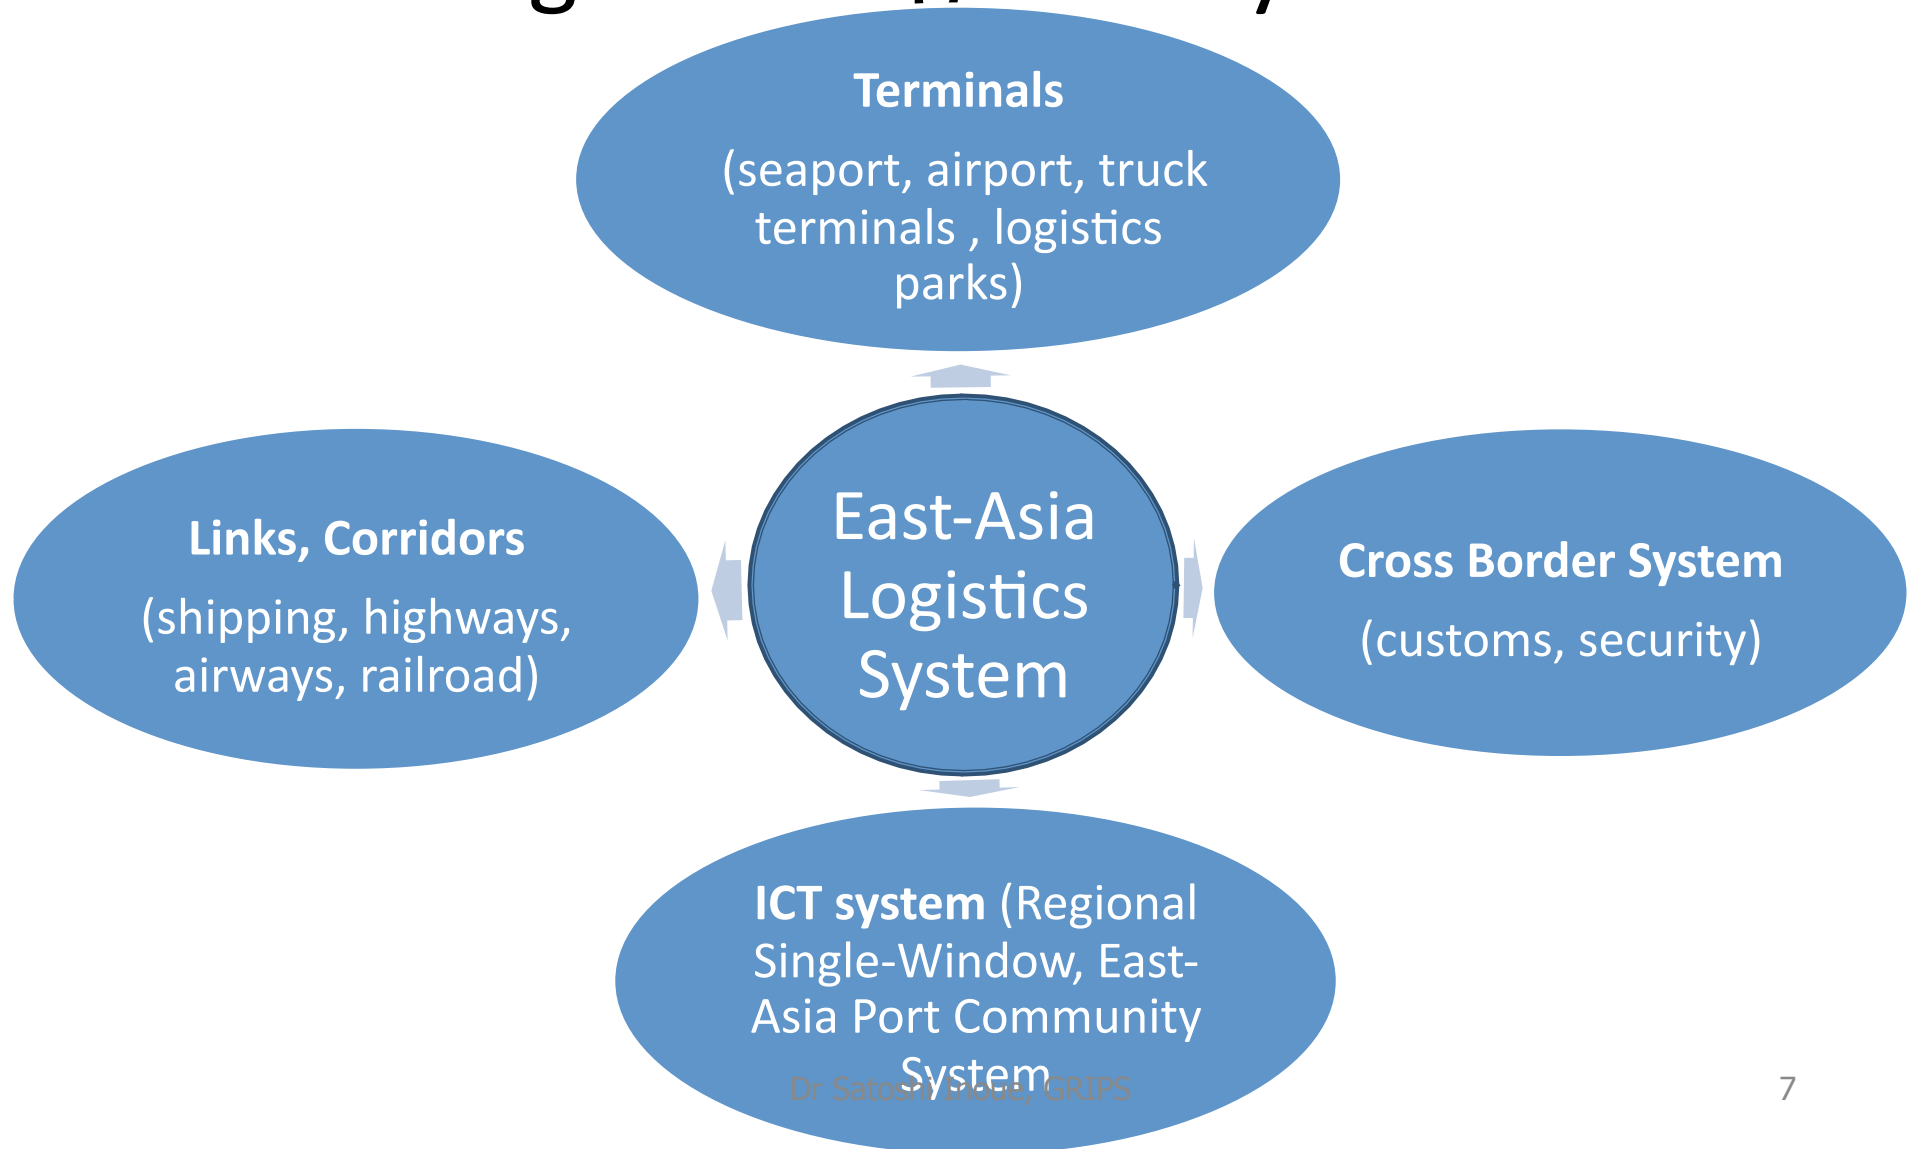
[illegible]

Terminals

(seaport, airport, truck terminals , logistics parks)

Links, Corridors

(shipping, highways, airways, railroad)

East-Asia Logistics System

Cross Border System

(customs, security)

ICT system (Regional Single-Window, East-Asia Port Community System

Dr Satoshi Inoue, GRIPS

7